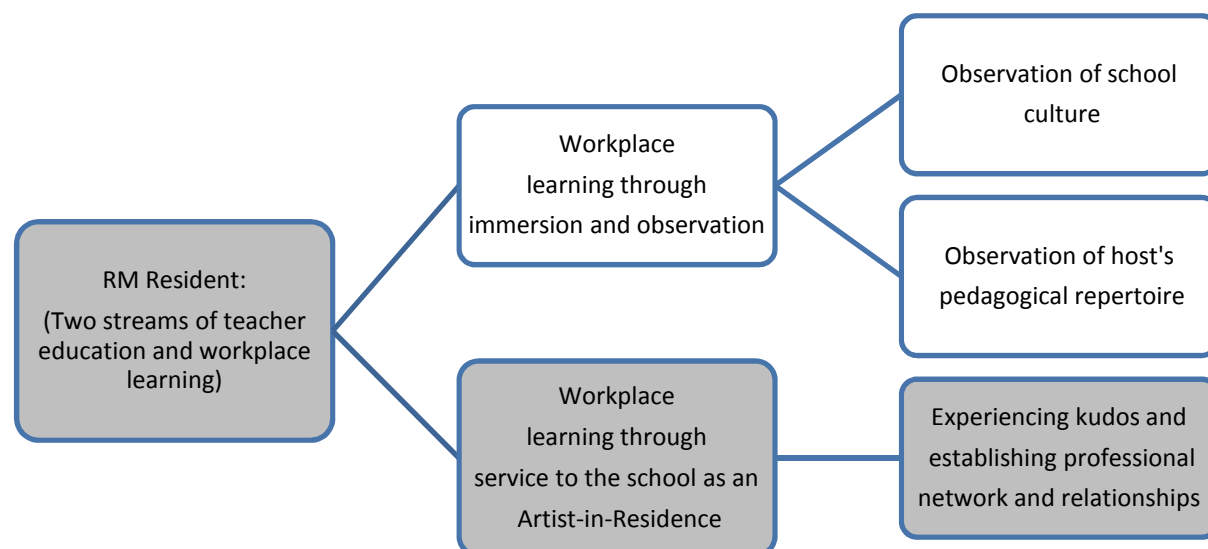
RM Resident:

(Two streams of teacher education and workplace learning)

Workplace learning through immersion and observation

Observation of school culture

Observation of host's pedagogical repertoire

Workplace learning through service to the school as an Artist-in-Residence

Experiencing kudos and establishing professional network and relationships